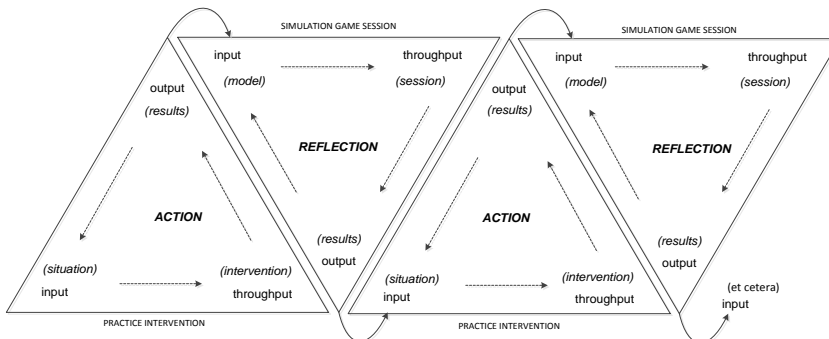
SIMULATION GAME SESSION

input
(model)
throughput
(session)
REFLECTION
(results)
output

output
(results)
ACTION
(situation)
input
(intervention)
throughput

PRACTICE INTERVENTION

SIMULATION GAME SESSION

input
(model)
throughput
(session)
REFLECTION
(results)
output

output
(results)
ACTION
(situation)
input
(intervention)
throughput

PRACTICE INTERVENTION

(et cetera)
input